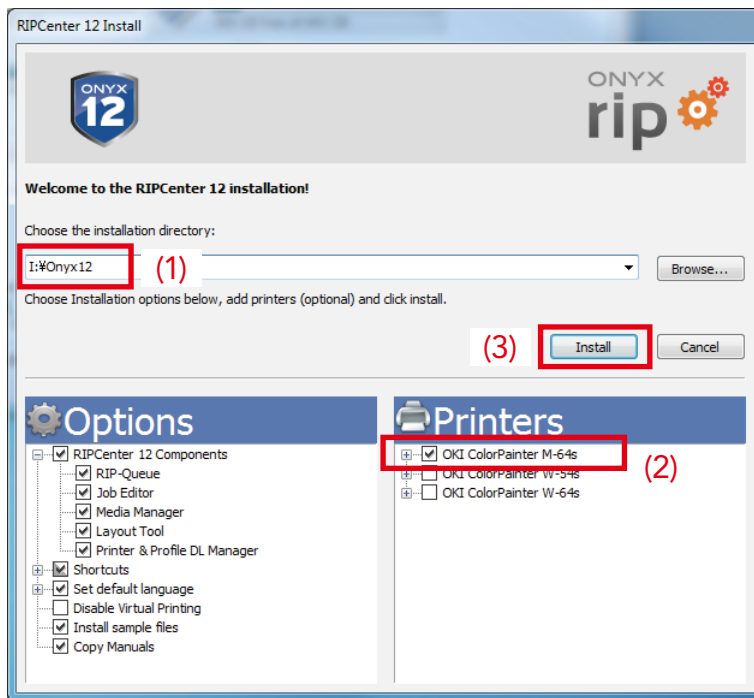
RIPCenter 12 Install

ONYX 12

ONYX rip

Welcome to the RIPCenter 12 installation!

Choose the installation directory:

I:¥Onyx12 (1)

Browse...

Choose Installation options below, add printers (optional) and click install.

(3) Install Cancel

Options

RIPCenter 12 Components
RIP-Queue
Job Editor
Media Manager
Layout Tool
Printer & Profile DL Manager
Shortcuts
Set default language
Disable Virtual Printing
Install sample files
Copy Manuals

Printers

OKI ColorPainter M-64s (2)
OKI ColorPainter W-54s
OKI ColorPainter W-64s